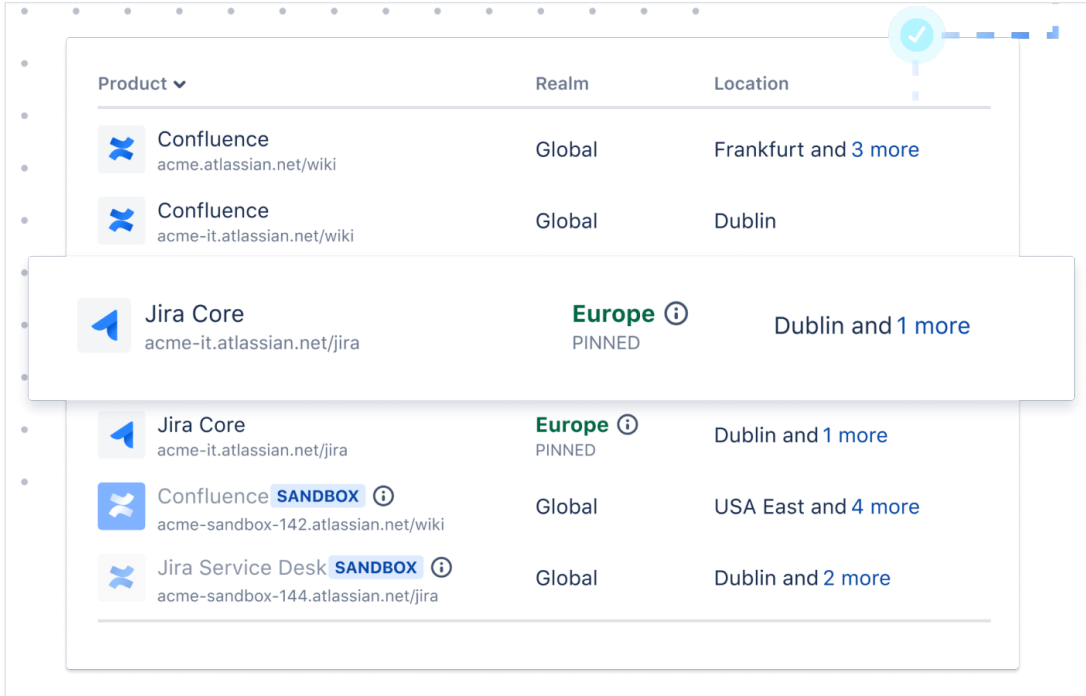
| Product | Realm | Location |
|---|---|---|
| Confluence acme.atlassian.net/wiki | Global | Frankfurt and 3 more |
| Confluence acme-it.atlassian.net/wiki | Global | Dublin |
| Jira Core acme-it.atlassian.net/jira | Europe PINNED | Dublin and 1 more |
| Jira Core acme-it.atlassian.net/jira | Europe PINNED | Dublin and 1 more |
| Confluence SANDBOX acme-sandbox-142.atlassian.net/wiki | Global | USA East and 4 more |
| Jira Service Desk SANDBOX acme-sandbox-144.atlassian.net/jira | Global | Dublin and 2 more |